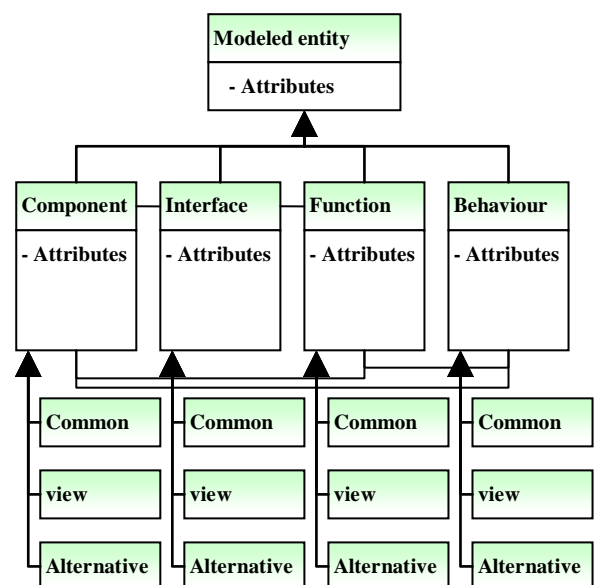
Modeled entity

- Attributes

Component

- Attributes

Interface

- Attributes

Function

- Attributes

Behaviour

- Attributes

Common

view

Alternative

Common

view

Alternative

Common

view

Alternative

Common

view

Alternative